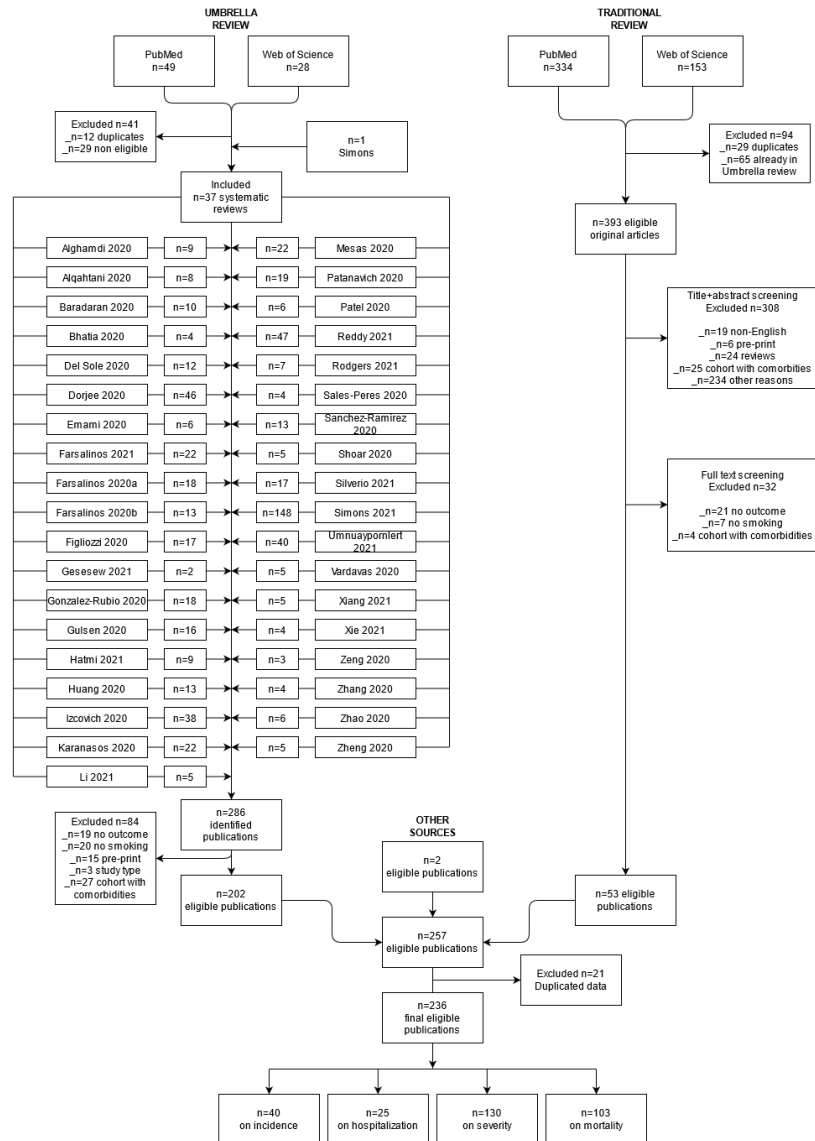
UMBRELLA REVIEW

PubMed
n=49

Web of Science
n=28

Excluded n=41
_n=12 duplicates
_n=29 non eligible

n=1
Simons

Included
n=37 systematic reviews

Alghamdi 2020 | n=9
Alqahtani 2020 | n=8
Baradaran 2020 | n=10
Bhatia 2020 | n=4
Del Sole 2020 | n=12
Dorjee 2020 | n=46
Emami 2020 | n=6
Farsalinos 2021 | n=22
Farsalinos 2020a | n=18
Farsalinos 2020b | n=13
Figliozzi 2020 | n=17
Gesesew 2021 | n=2
Gonzalez-Rubio 2020 | n=18
Gulsen 2020 | n=16
Hatmi 2021 | n=9
Huang 2020 | n=13
Izcovich 2020 | n=38
Karanasos 2020 | n=22
Li 2021 | n=5

n=22 | Mesas 2020
n=19 | Patanavich 2020
n=6 | Patel 2020
n=47 | Reddy 2021
n=7 | Rodgers 2021
n=4 | Sales-Peres 2020
n=13 | Sanchez-Ramirez 2020
n=5 | Shoar 2020
n=17 | Silverio 2021
n=148 | Simons 2021
n=40 | Umnuaypornlert 2021
n=5 | Vardavas 2020
n=5 | Xiang 2021
n=4 | Xie 2021
n=3 | Zeng 2020
n=4 | Zhang 2020
n=6 | Zhao 2020
n=5 | Zheng 2020

n=286
identified publications

Excluded n=84
_n=19 no outcome
_n=20 no smoking
_n=15 pre-print
_n=3 study type
_n=27 cohort with comorbidities

n=202
eligible publications

TRADITIONAL REVIEW

PubMed
n=334

Web of Science
n=153

Excluded n=94
_n=29 duplicates
_n=65 already in Umbrella review

n=393 eligible original articles

Title+abstract screening
Excluded n=308

_n=19 non-English
_n=6 pre-print
_n=24 reviews
_n=25 cohort with comorbities
_n=234 other reasons

Full text screening
Excluded n=32

_n=21 no outcome
_n=7 no smoking
_n=4 cohort with comorbidities

n=53 eligible publications

OTHER SOURCES

n=2
eligible publications

n=257
eligible publications

Excluded n=21
Duplicated data

n=236
final eligible publications

n=40
on incidence

n=25
on hospitalization

n=130
on severity

n=103
on mortality